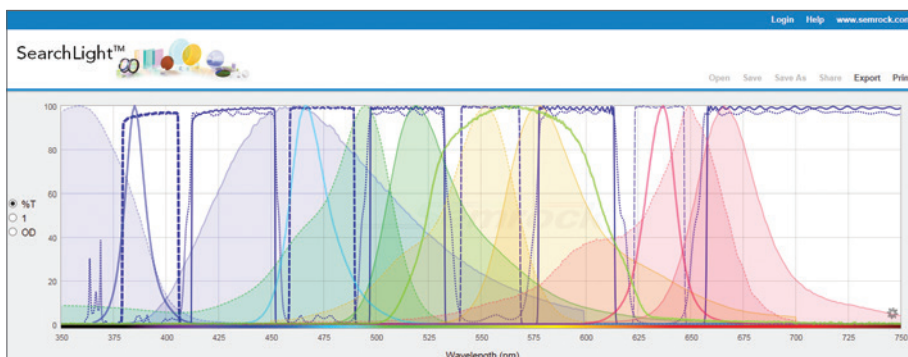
Login Help www.semrock.com

SearchLight™

Open Save Save As Share Export Print

100
80
60
40
20
0

%T
1
OD

350 375 400 425 450 475 500 525 550 575 600 625 650 675 700 725 750

Wavelength (nm)

semrock